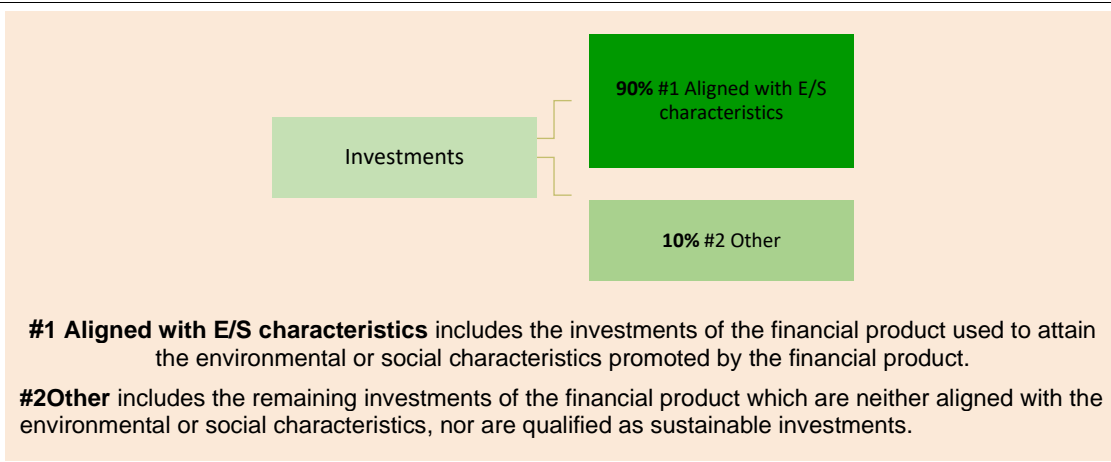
Investments

90% #1 Aligned with E/S characteristics

10% #2 Other

#1 Aligned with E/S characteristics includes the investments of the financial product used to attain the environmental or social characteristics promoted by the financial product.

#2Other includes the remaining investments of the financial product which are neither aligned with the environmental or social characteristics, nor are qualified as sustainable investments.